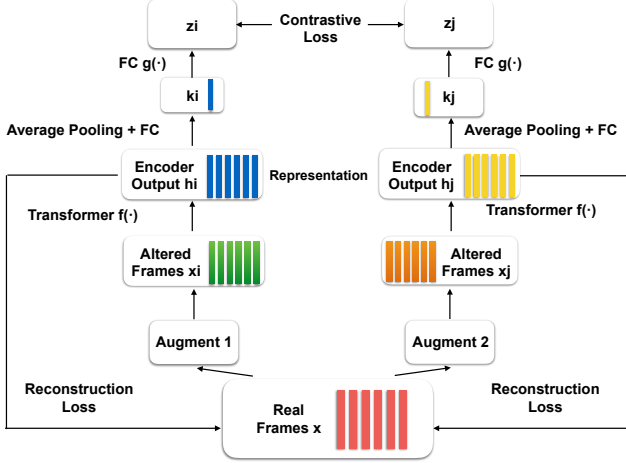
zi

Contrastive Loss

zj

FC g(·)

FC g(·)

ki

kj

Average Pooling + FC

Average Pooling + FC

Encoder Output hi

Representation

Encoder Output hj

Transformer f(·)

Transformer f(·)

Altered Frames xi

Altered Frames xj

Augment 1

Augment 2

Reconstruction Loss

Reconstruction Loss

Real Frames x